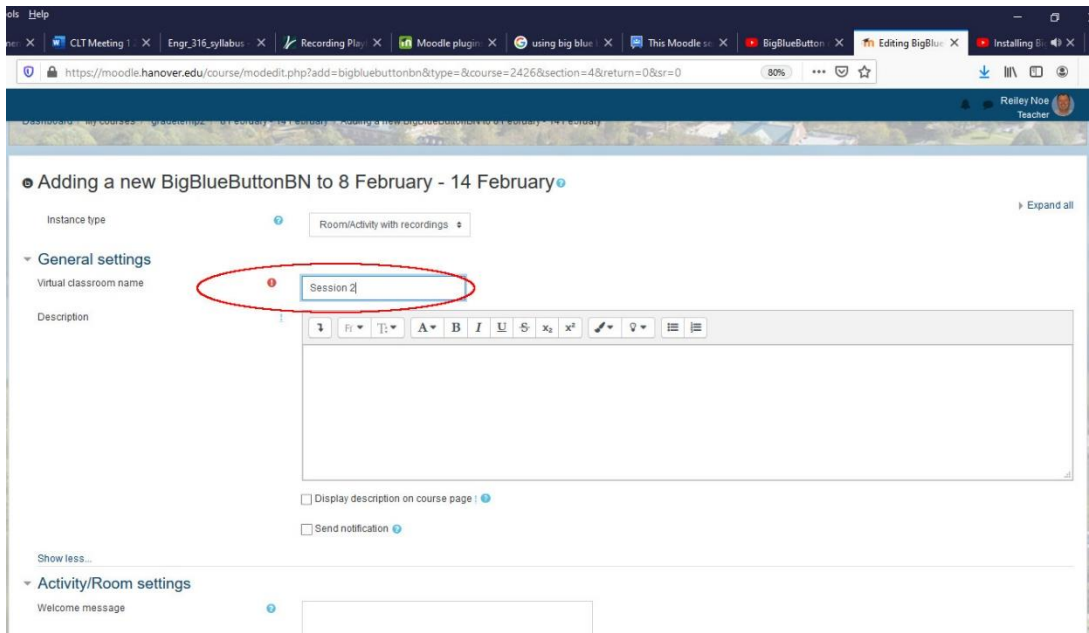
ols Help

CLT Meeting 1 | Engr_316_syllabus | Recording Play | Moodle plugin | using big blue | This Moodle s | BigBlueButton | Editing BigBlue | Installing Bi

https://moodle.hanover.edu/course/modedit.php?add=bigbluebuttonbn&type=&course=2426&section=4&return=0&sr=0

80%

Reiley Noe
Teacher

Dashboard / My courses / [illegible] / 8 February - 14 February / Adding a new BigBlueButtonBN to 8 February - 14 February

Adding a new BigBlueButtonBN to 8 February - 14 February

Expand all

Instance type

Room/Activity with recordings

General settings

Virtual classroom name

Session 2

Description

Display description on course page

Send notification

Show less...

Activity/Room settings

Welcome message